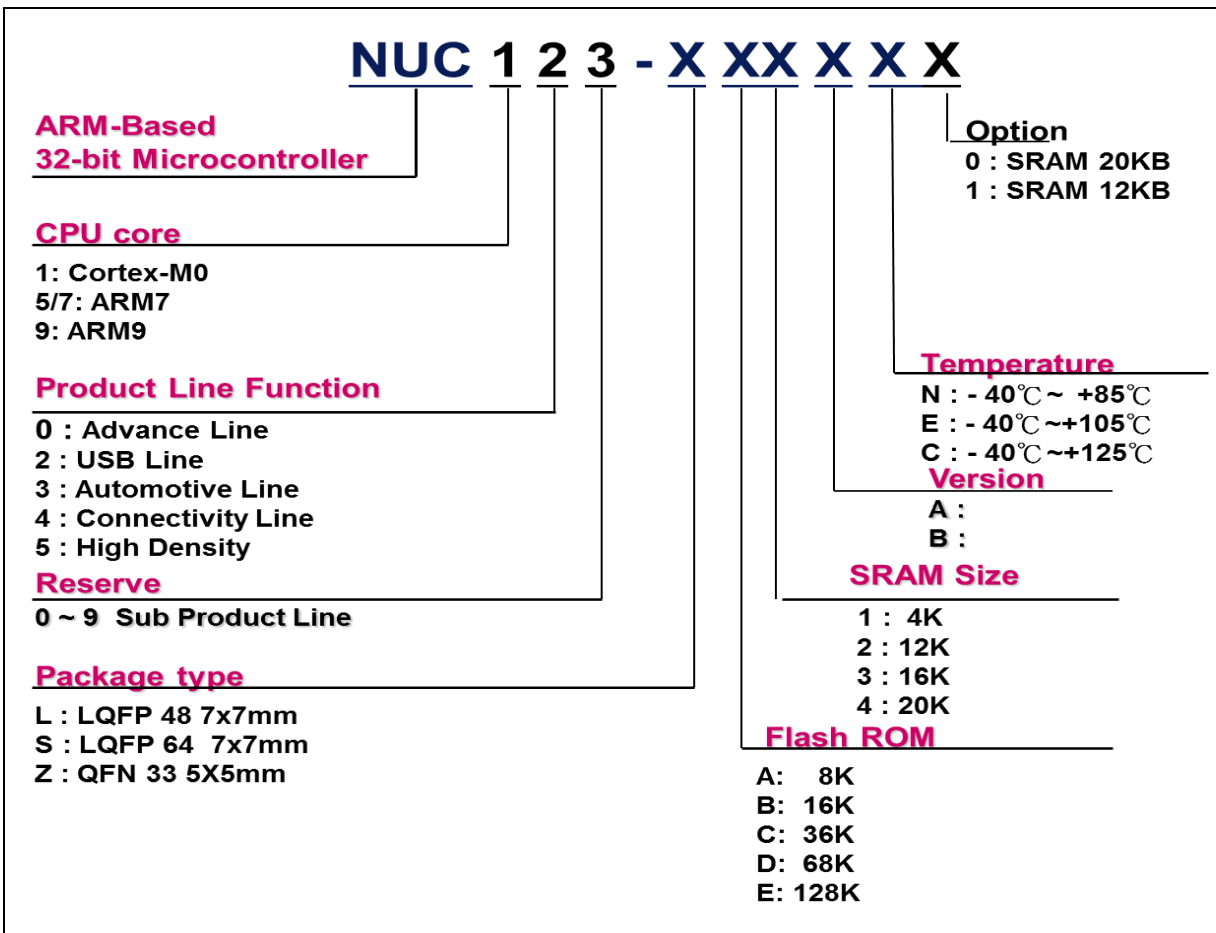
NUC 1 2 3 - X XX X X X

ARM-Based
32-bit Microcontroller

CPU core
1: Cortex-M0
5/7: ARM7
9: ARM9

Product Line Function
0 : Advance Line
2 : USB Line
3 : Automotive Line
4 : Connectivity Line
5 : High Density

Reserve
0 ~ 9 Sub Product Line

Package type
L : LQFP 48 7x7mm
S : LQFP 64 7x7mm
Z : QFN 33 5X5mm

Option
0 : SRAM 20KB
1 : SRAM 12KB

Temperature
N : - 40℃ ~ +85℃
E : - 40℃ ~+105℃
C : - 40℃ ~+125℃

Version
A :
B :

SRAM Size
1 : 4K
2 : 12K
3 : 16K
4 : 20K

Flash ROM
A: 8K
B: 16K
C: 36K
D: 68K
E: 128K